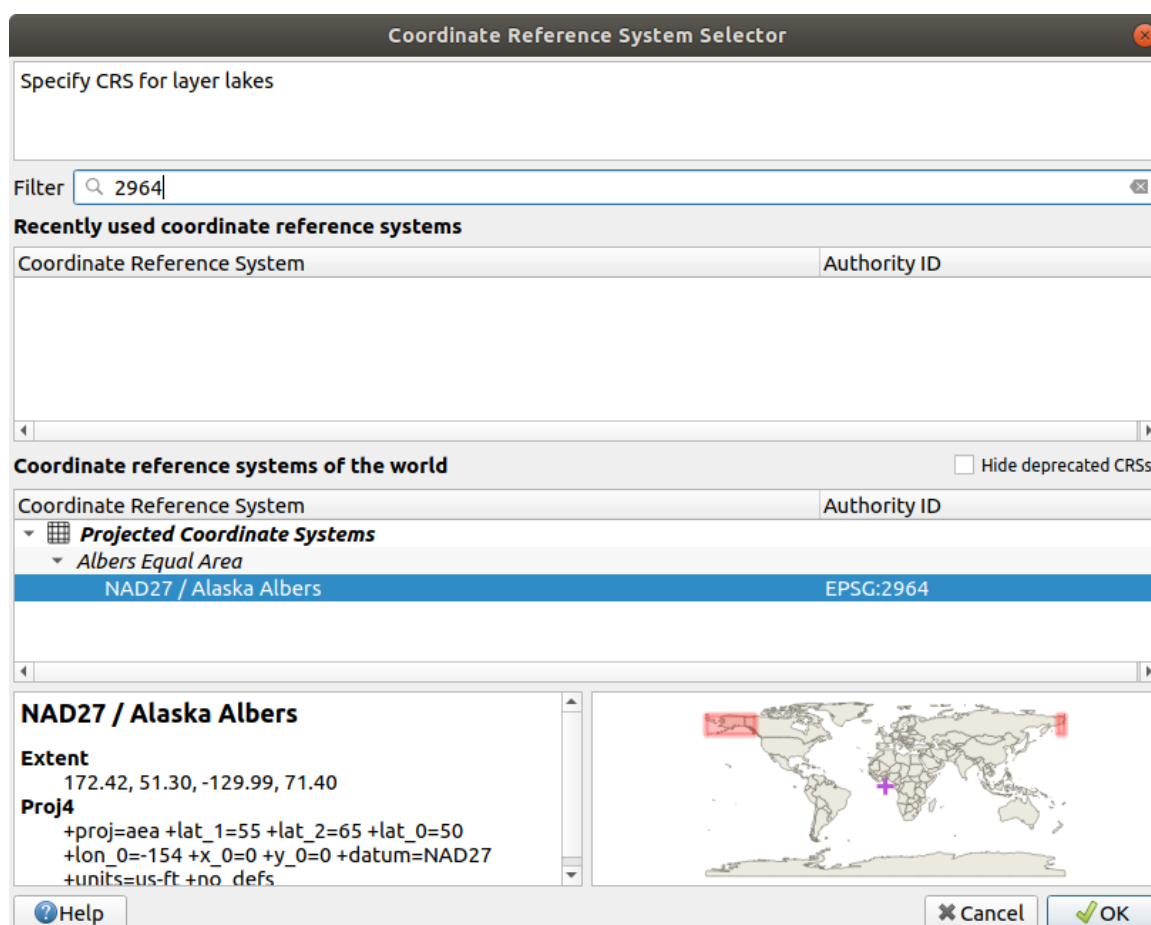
Coordinate Reference System Selector

Specify CRS for layer lakes

Filter 2964

Recently used coordinate reference systems

| Coordinate Reference System | Authority ID |
|---|---|

Coordinate reference systems of the world

Hide deprecated CRSs

| Coordinate Reference System | Authority ID |
|---|---|
| Projected Coordinate Systems | |
| Albers Equal Area | |
| NAD27 / Alaska Albers | EPSG:2964 |

NAD27 / Alaska Albers

Extent
172.42, 51.30, -129.99, 71.40

Proj4
+proj=aea +lat_1=55 +lat_2=65 +lat_0=50 +lon_0=-154 +x_0=0 +y_0=0 +datum=NAD27 +units=us-ft +no_defs

Help

Cancel

OK